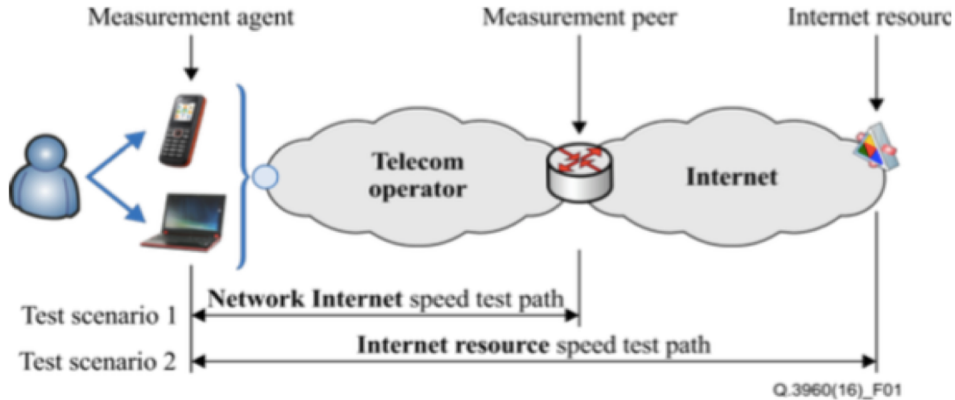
Measurement agent

Measurement peer

Internet resourc

Telecom operator

Internet

Test scenario 1

**Network Internet** speed test path

Test scenario 2

**Internet resource** speed test path

Q.3960(16)_F01